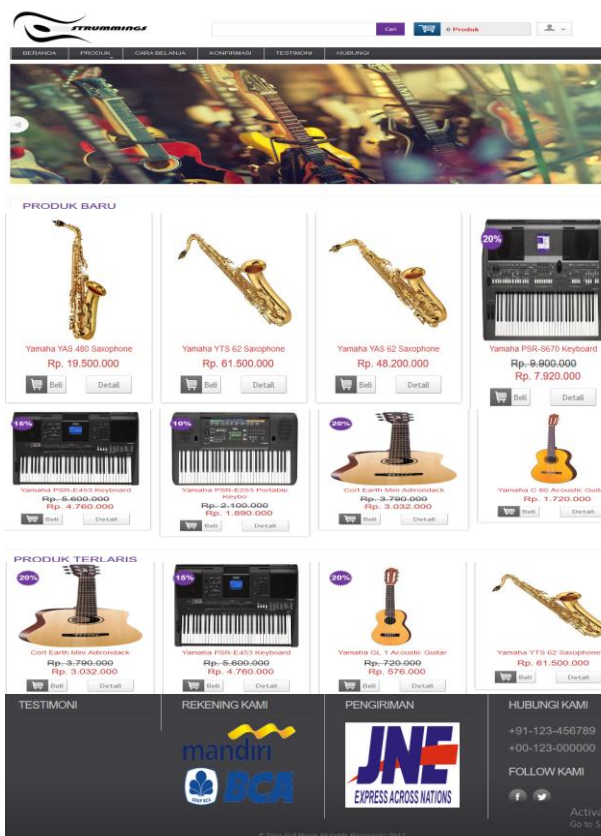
STRUMMINGS

Cari

0 Produk

BERANDA PRODUK CARA BELANJA KONFIRMASI TESTIMONI HUBUNGI

PRODUK BARU

Yamaha YAS 480 Saxophone
Rp. 19.500.000
Beli Detail

Yamaha YTS 62 Saxophone
Rp. 61.500.000
Beli Detail

Yamaha YAS 62 Saxophone
Rp. 48.200.000
Beli Detail

20%
Yamaha PSR-S670 Keyboard
~~Rp. 9.900.000~~
Rp. 7.920.000
Beli Detail

15%
Yamaha PSR-E453 Keyboard
~~Rp. 5.600.000~~
Rp. 4.760.000
Beli Detail

10%
Yamaha PSR-E253 Portable Keybo
~~Rp. 2.100.000~~
Rp. 1.890.000
Beli Detail

20%
Cort Earth Mini Adirondack
~~Rp. 3.790.000~~
Rp. 3.032.000
Beli Detail

Yamaha C 80 Acoustic Guit
Rp. 1.720.000
Beli Detail

PRODUK TERLARIS

20%
Cort Earth Mini Adirondack
~~Rp. 3.790.000~~
Rp. 3.032.000
Beli Detail

15%
Yamaha PSR-E453 Keyboard
~~Rp. 5.600.000~~
Rp. 4.760.000
Beli Detail

20%
Yamaha GL 1 Acoustic Guitar
~~Rp. 720.000~~
Rp. 576.000
Beli Detail

Yamaha YTS 62 Saxophone
Rp. 61.500.000
Beli Detail

TESTIMONI

REKENING KAMI

mandiri

BCA

PENGIRIMAN

JNE EXPRESS ACROSS NATIONS

HUBUNGI KAMI
+91-123-456789
+00-123-000000

FOLLOW KAMI

Activa
Go to S

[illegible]